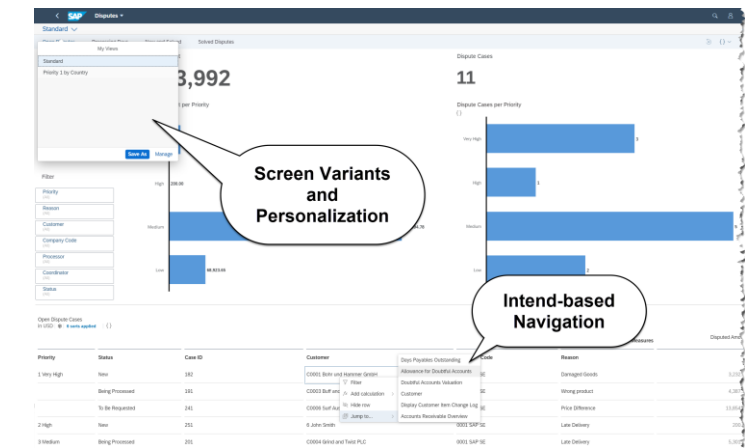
SAP Disputes

Standard

My Views

Standard

Priority 1 by Country

Save As Manage

Solved Disputes

3,992

per Priority

Dispute Cases

11

Dispute Cases per Priority

()

Very High

High

Medium

Low

Filter

Priority (All)

Reason (All)

Customer (All)

Company Code (All)

Processor (All)

Coordinator (All)

Status (All)

Screen Variants and Personalization

Intend-based Navigation

Open Dispute Cases
in USD 6 sorts applied ()

| Priority | Status | Case ID | Customer | Code | Reason |
|---|---|---|---|---|---|
| 1 Very High | New | 182 | C0001 Bohr und Hammer GmbH | SE | Damaged Goods |
| | Being Processed | 191 | C0003 Buff und | SE | Wrong product |
| | To Be Requested | 241 | C0006 Solf Aut | SE | Price Difference |
| 2 High | New | 251 | 6 John Smith | 0001 SAP SE | Late Delivery |
| 3 Medium | Being Processed | 201 | C0004 Grind and Twist PLC | 0001 SAP SE | Late Delivery |

Filter

Add calculation

Hide row

Jump to...

Days Payables Outstanding

Allowance for Doubtful Accounts

Doubtful Accounts Valuation

Customer

Display Customer Item Change Log

Accounts Receivable Overview

Disputed Amt